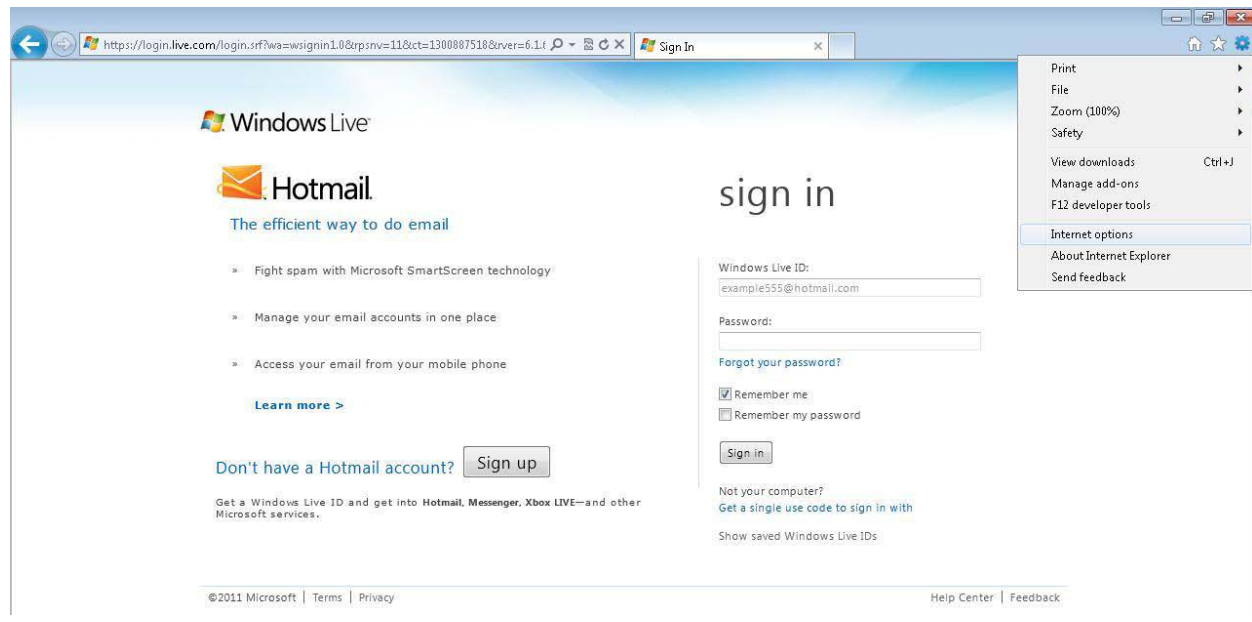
https://login.live.com/login.srf?wa=wsignin1.0&rpsnv=11&ct=1300887518&rver=6.1.6

Sign In

Print
File
Zoom (100%)
Safety
View downloads Ctrl+J
Manage add-ons
F12 developer tools
Internet options
About Internet Explorer
Send feedback

Windows Live

Hotmail
The efficient way to do email

» Fight spam with Microsoft SmartScreen technology

» Manage your email accounts in one place

» Access your email from your mobile phone

Learn more >

Don't have a Hotmail account? Sign up

Get a Windows Live ID and get into Hotmail, Messenger, Xbox LIVE—and other Microsoft services.

sign in

Windows Live ID:
example555@hotmail.com

Password:

Forgot your password?

Remember me
Remember my password

Sign in

Not your computer?
Get a single use code to sign in with

Show saved Windows Live IDs

©2011 Microsoft | Terms | Privacy

Help Center | Feedback